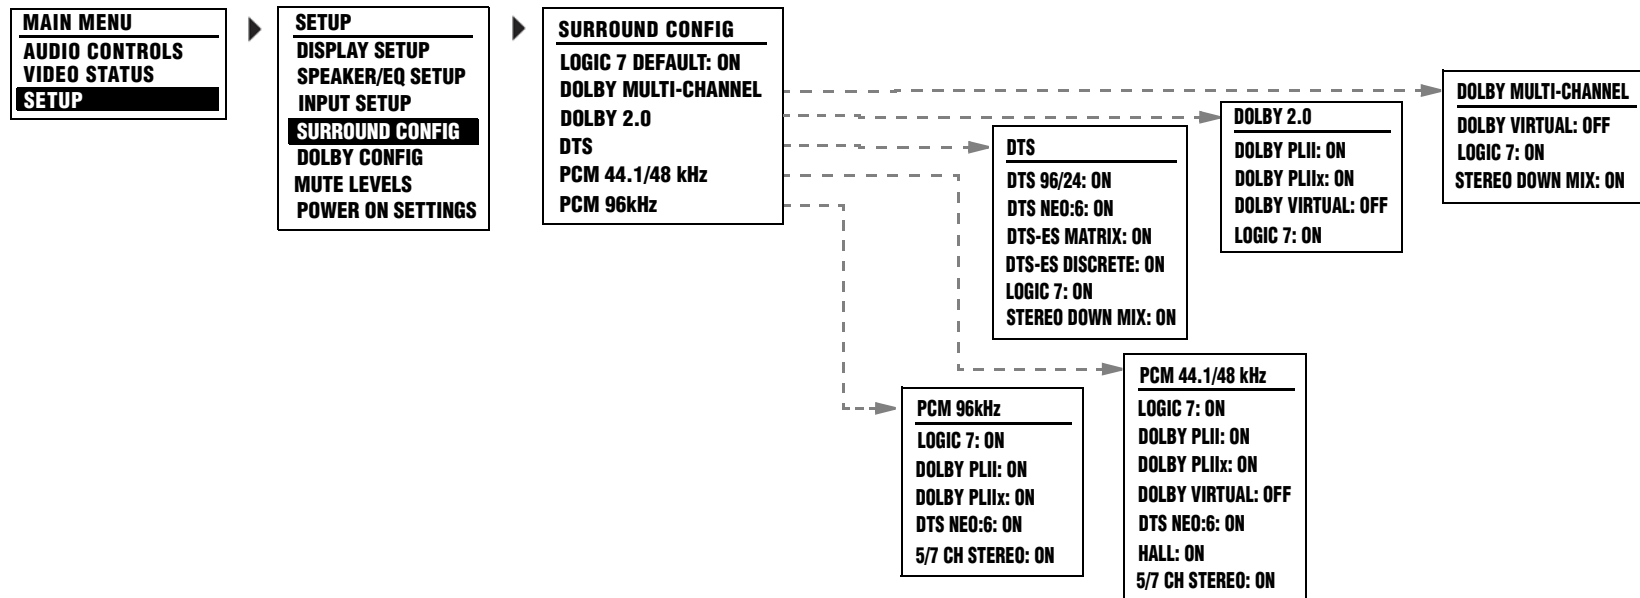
MAIN MENU
AUDIO CONTROLS
VIDEO STATUS
SETUP

SETUP
DISPLAY SETUP
SPEAKER/EQ SETUP
INPUT SETUP
SURROUND CONFIG
DOLBY CONFIG
MUTE LEVELS
POWER ON SETTINGS

SURROUND CONFIG
LOGIC 7 DEFAULT: ON
DOLBY MULTI-CHANNEL
DOLBY 2.0
DTS
PCM 44.1/48 kHz
PCM 96kHz

DOLBY MULTI-CHANNEL
DOLBY VIRTUAL: OFF
LOGIC 7: ON
STEREO DOWN MIX: ON

DOLBY 2.0
DOLBY PLII: ON
DOLBY PLIIx: ON
DOLBY VIRTUAL: OFF
LOGIC 7: ON

DTS
DTS 96/24: ON
DTS NEO:6: ON
DTS-ES MATRIX: ON
DTS-ES DISCRETE: ON
LOGIC 7: ON
STEREO DOWN MIX: ON

PCM 44.1/48 kHz
LOGIC 7: ON
DOLBY PLII: ON
DOLBY PLIIx: ON
DOLBY VIRTUAL: OFF
DTS NEO:6: ON
HALL: ON
5/7 CH STEREO: ON

PCM 96kHz
LOGIC 7: ON
DOLBY PLII: ON
DOLBY PLIIx: ON
DTS NEO:6: ON
5/7 CH STEREO: ON